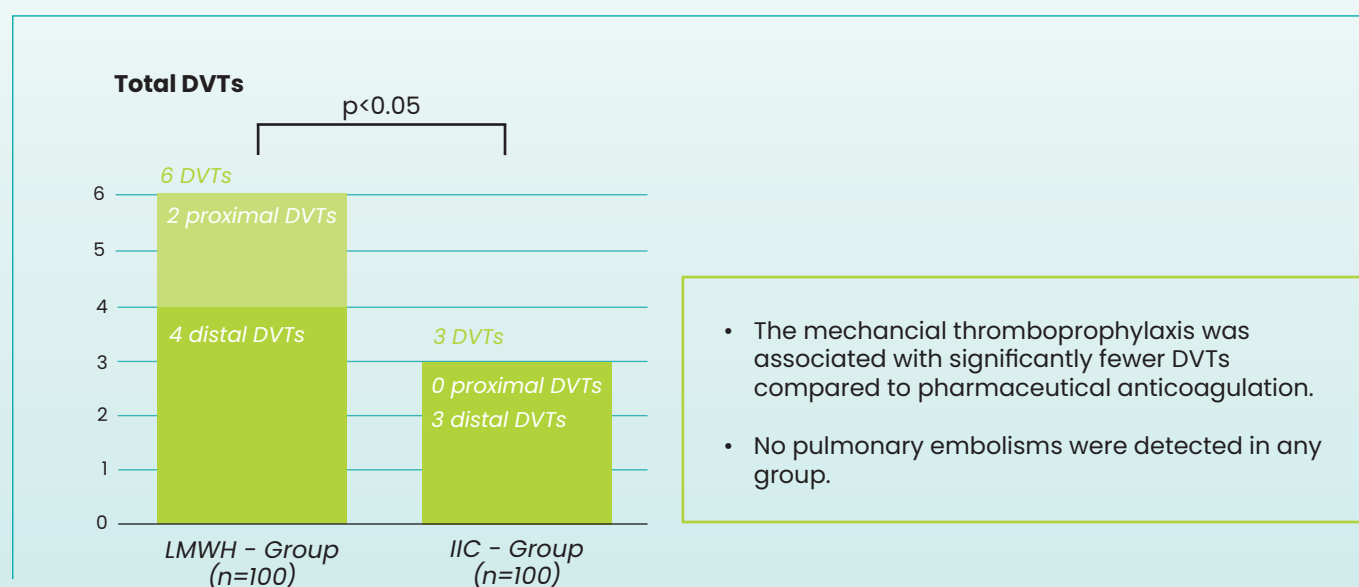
Total DVTs

p<0.05

6 DVTs

2 proximal DVTs

4 distal DVTs

3 DVTs

0 proximal DVTs

3 distal DVTs

6
5
4
3
2
1
0

LMWH - Group (n=100)

IIC - Group (n=100)

- The mechancial thromboprophylaxis was associated with significantly fewer DVTs compared to pharmaceutical anticoagulation.
- No pulmonary embolisms were detected in any group.